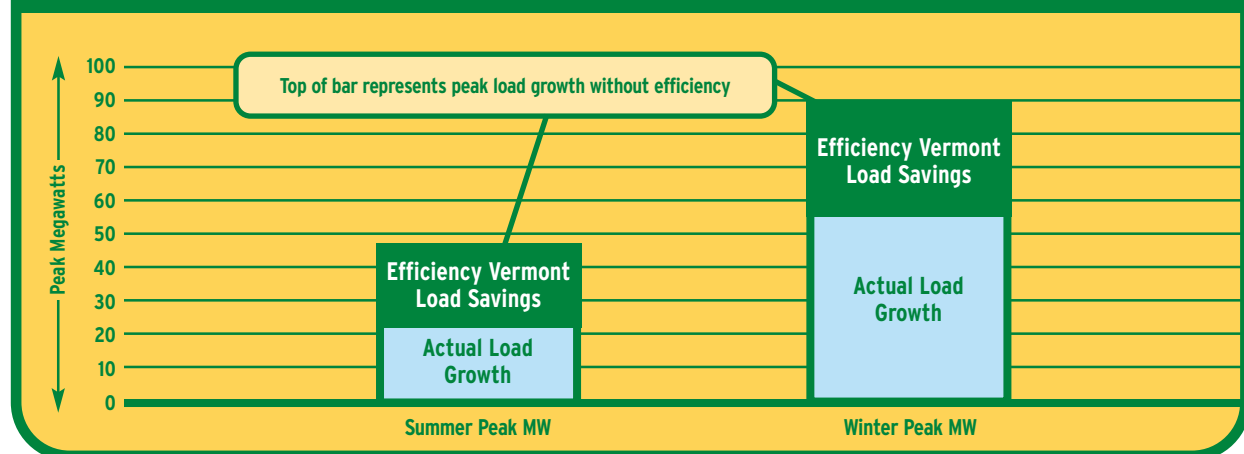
Top of bar represents peak load growth without efficiency

Peak Megawatts

100
90
80
70
60
50
40
30
20
10
0

Efficiency Vermont Load Savings

Actual Load Growth

Efficiency Vermont Load Savings

Actual Load Growth

Summer Peak MW

Winter Peak MW